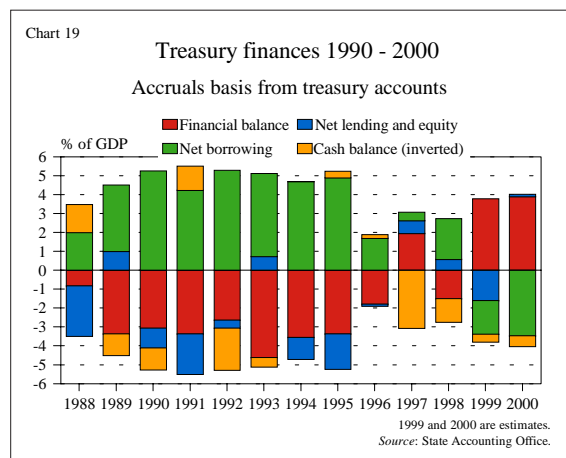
Chart 19

Treasury finances 1990 - 2000

Accruals basis from treasury accounts

Financial balance
Net lending and equity
Net borrowing
Cash balance (inverted)

% of GDP

6
5
4
3
2
1
0
-1
-2
-3
-4
-5
-6

1988 1989 1990 1991 1992 1993 1994 1995 1996 1997 1998 1999 2000

1999 and 2000 are estimates.
*Source*: State Accounting Office.